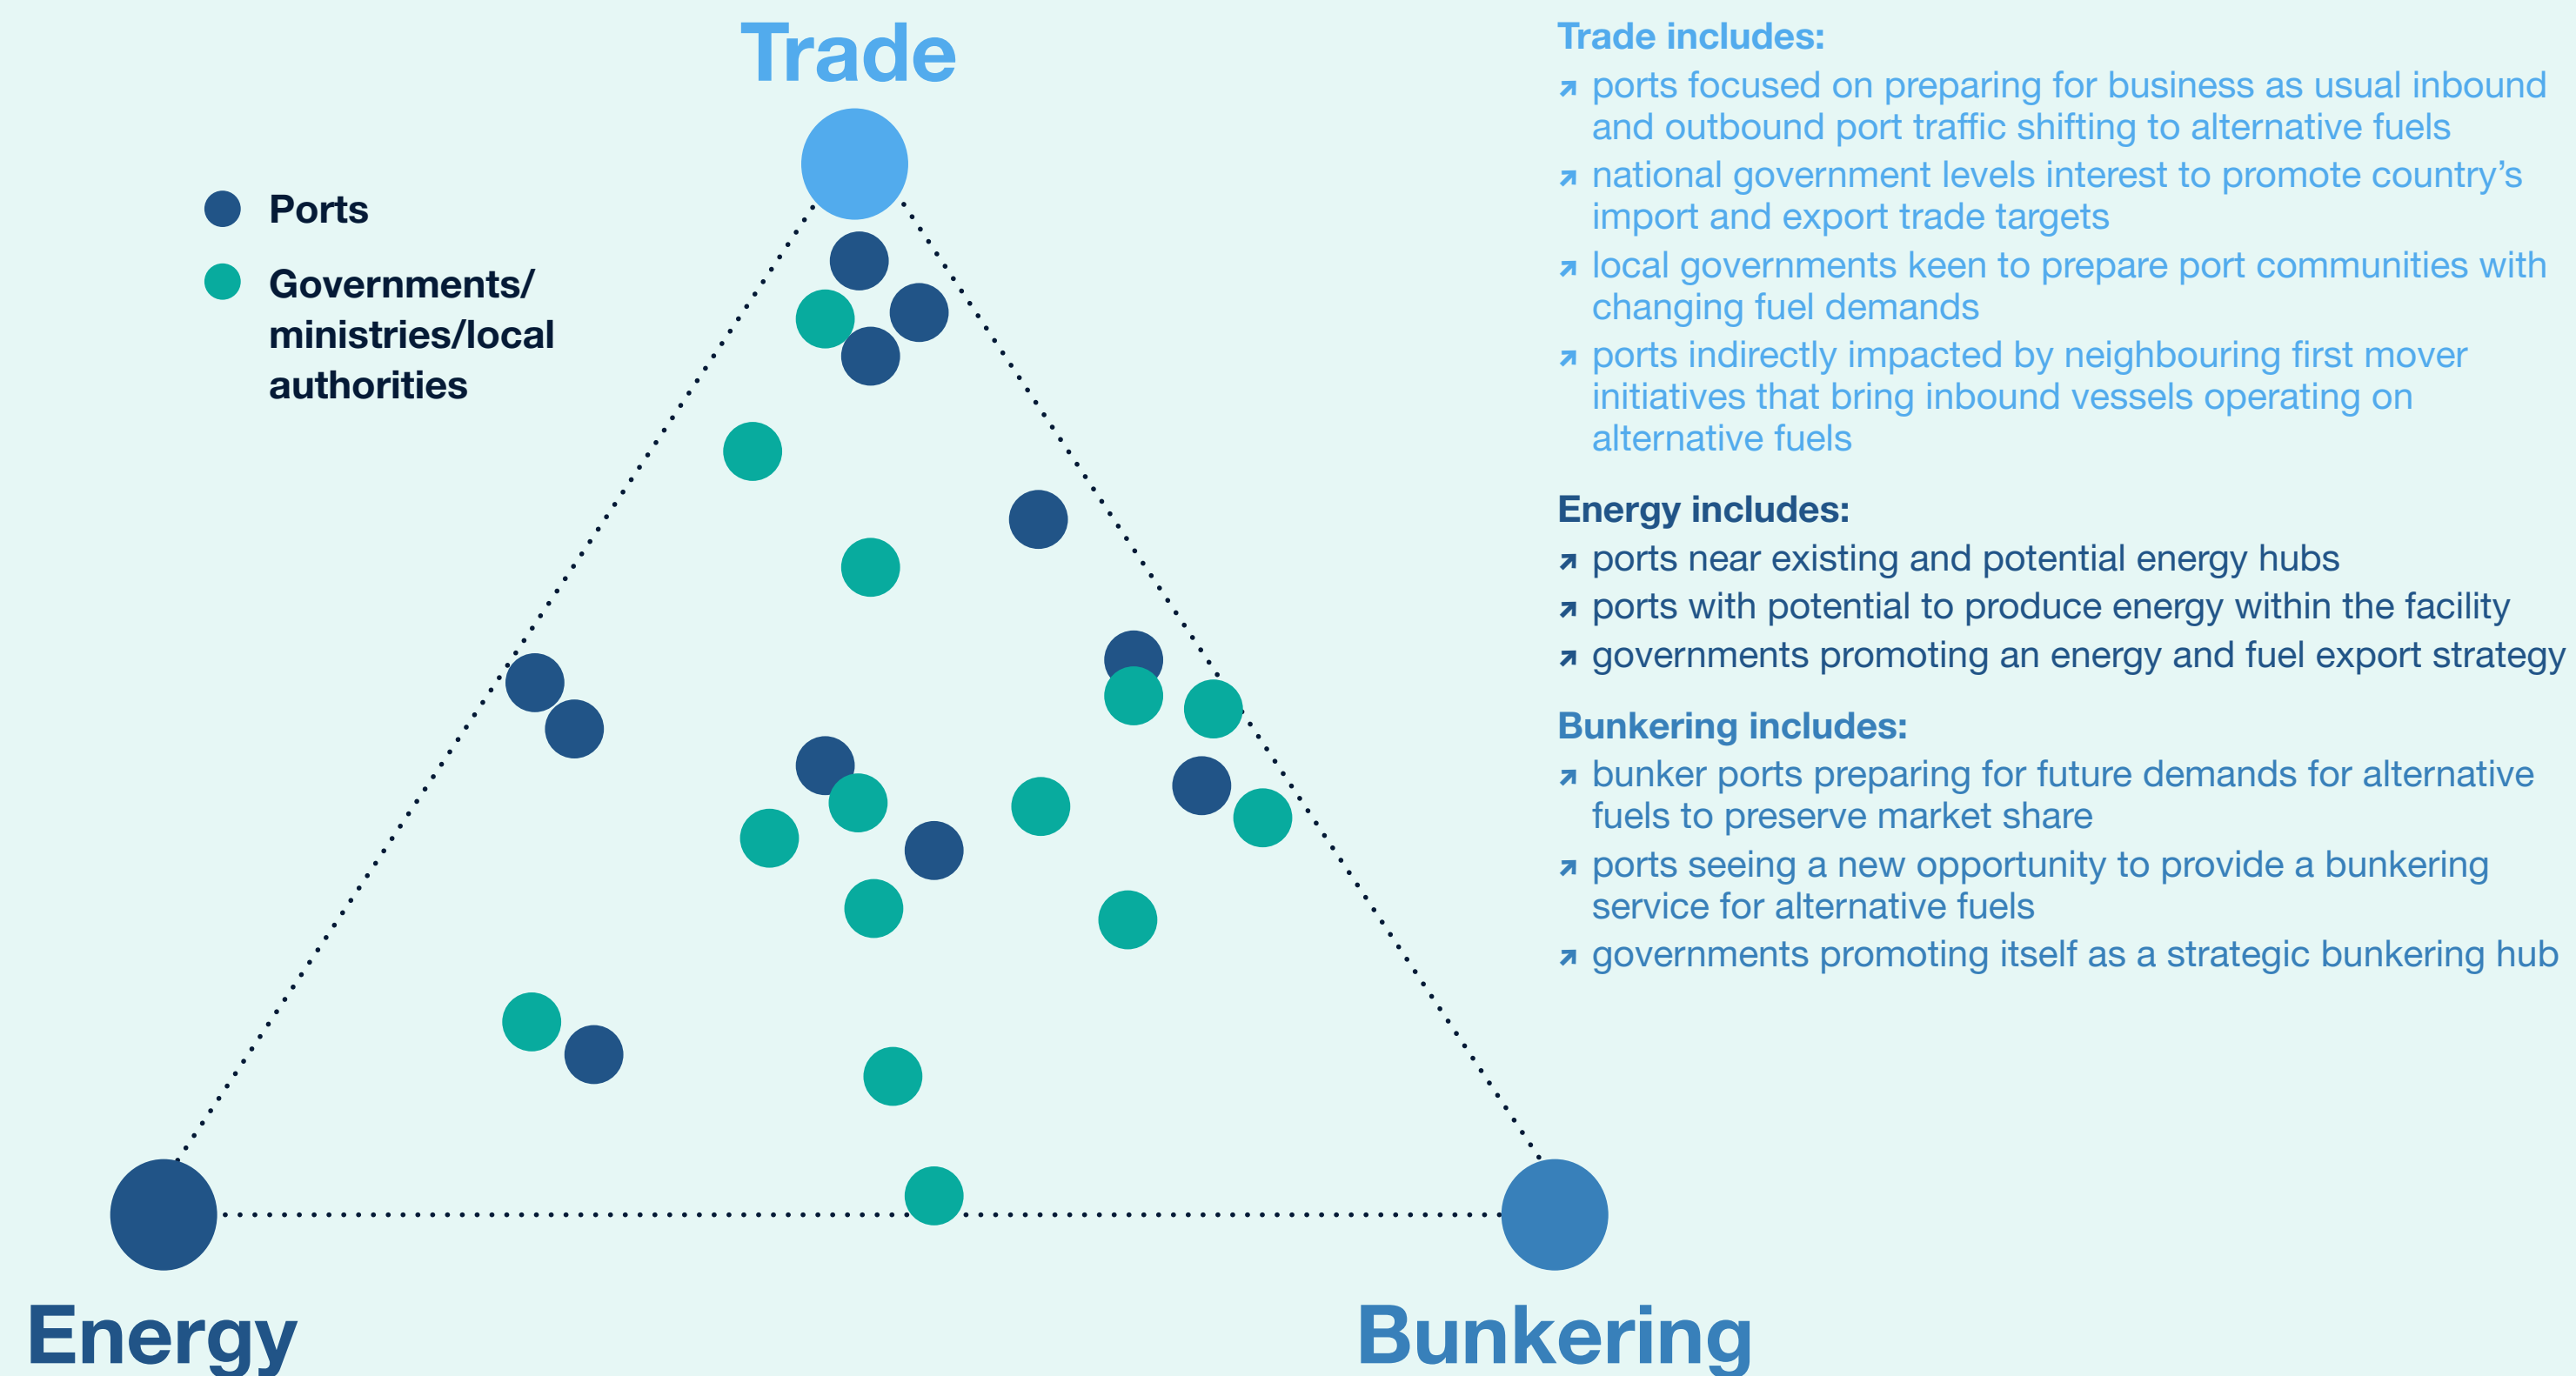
Trade

Ports

Governments/ministries/local authorities

Energy

Bunkering

Trade includes:
↗ ports focused on preparing for business as usual inbound and outbound port traffic shifting to alternative fuels
↗ national government levels interest to promote country's import and export trade targets
↗ local governments keen to prepare port communities with changing fuel demands
↗ ports indirectly impacted by neighbouring first mover initiatives that bring inbound vessels operating on alternative fuels

Energy includes:
↗ ports near existing and potential energy hubs
↗ ports with potential to produce energy within the facility
↗ governments promoting an energy and fuel export strategy

Bunkering includes:
↗ bunker ports preparing for future demands for alternative fuels to preserve market share
↗ ports seeing a new opportunity to provide a bunkering service for alternative fuels
↗ governments promoting itself as a strategic bunkering hub